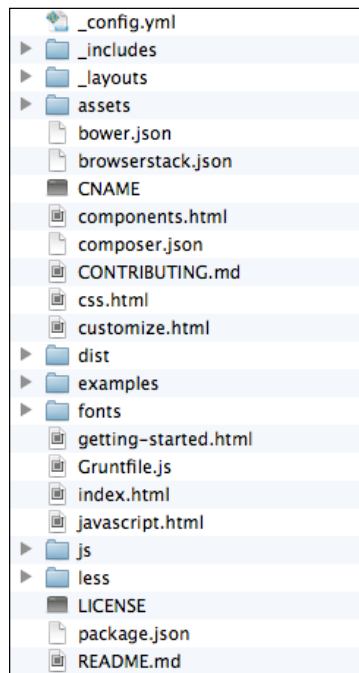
_config.yml
_includes
_layouts
assets
bower.json
browserstack.json
CNAME
components.html
composer.json
CONTRIBUTING.md
css.html
customize.html
dist
examples
fonts
getting-started.html
Gruntfile.js
index.html
javascript.html
js
less
LICENSE
package.json
README.md